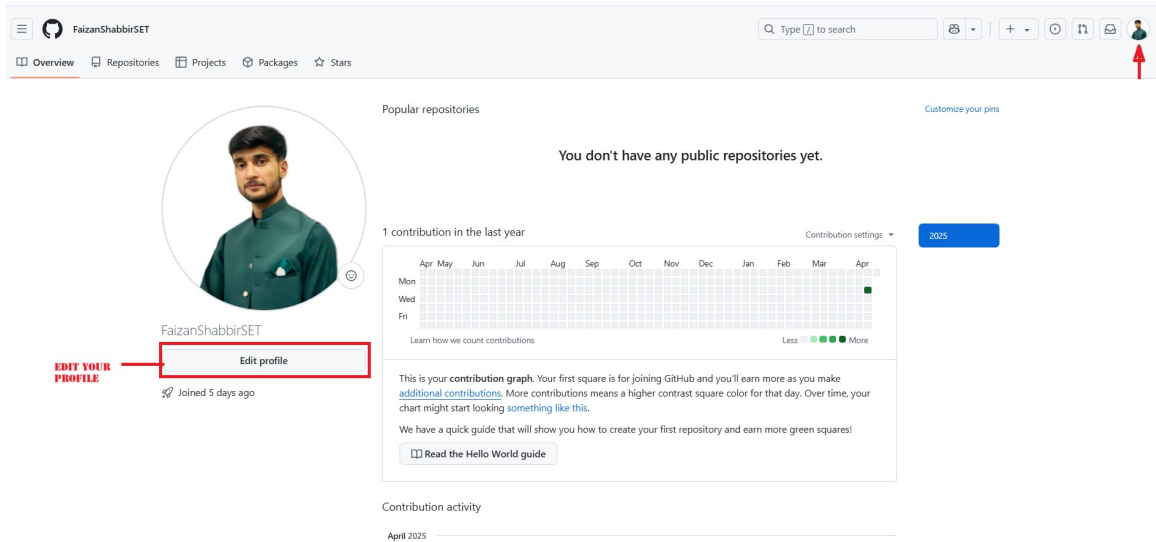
FaizanShabbirSET

Type / to search

Overview Repositories Projects Packages Stars

Popular repositories

Customize your pins

You don't have any public repositories yet.

1 contribution in the last year

Contribution settings

2025

Apr May Jun Jul Aug Sep Oct Nov Dec Jan Feb Mar Apr

Mon

Wed

Fri

Learn how we count contributions

Less More

FaizanShabbirSET

EDIT YOUR PROFILE

Edit profile

Joined 5 days ago

This is your **contribution graph**. Your first square is for joining GitHub and you'll earn more as you make additional contributions. More contributions means a higher contrast square color for that day. Over time, your chart might start looking something like this.

We have a quick guide that will show you how to create your first repository and earn more green squares!

Read the Hello World guide

Contribution activity

April 2025